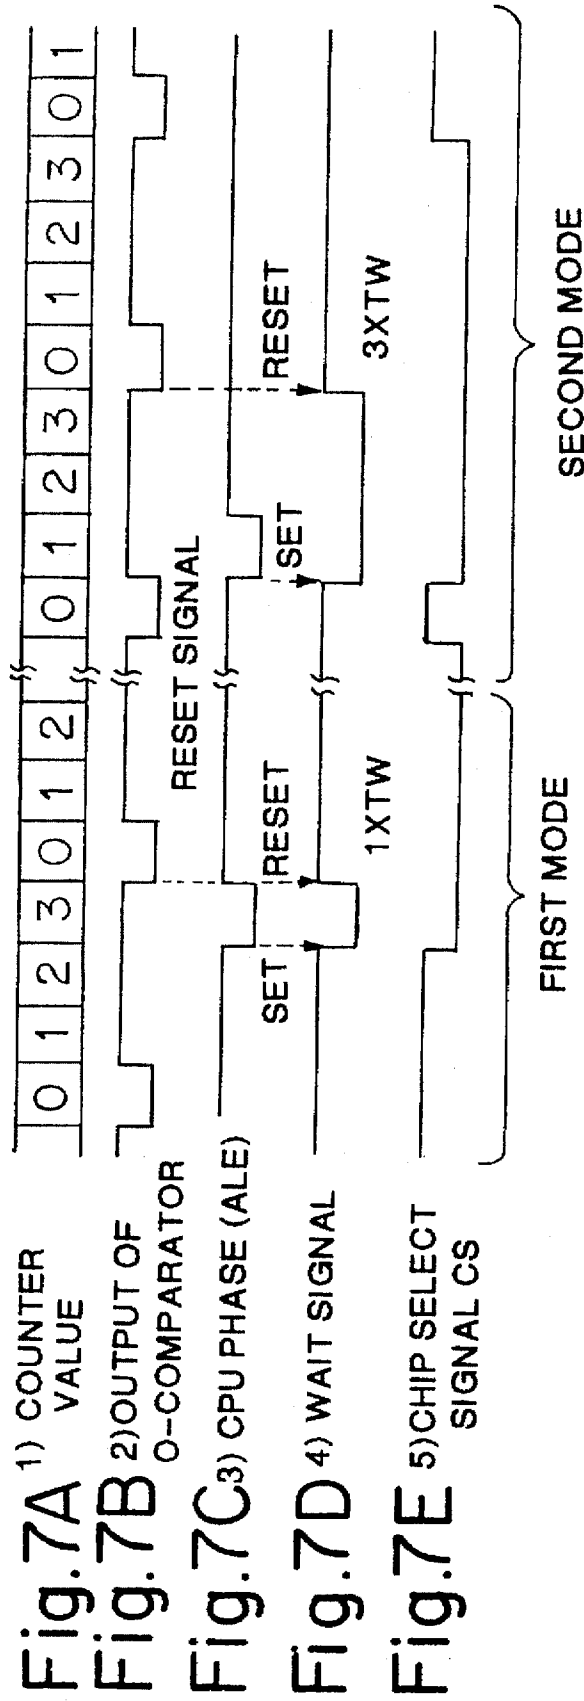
Fig.7A 1) COUNTER VALUE
Fig.7B 2)OUTPUT OF 0-COMPARATOR
Fig.7C 3) CPU PHASE (ALE)
Fig.7D 4) WAIT SIGNAL
Fig.7E 5)CHIP SELECT SIGNAL CS

| 0 | 1 | 2 | 3 | 0 | 1 | 2 | 0 | 1 | 2 | 3 | 0 | 1 | 2 | 3 | 0 | 1 |
|---|---|---|---|---|---|---|---|---|---|---|---|---|---|---|---|---|

RESET SIGNAL

SET

RESET

1XTW

SET

RESET

3XTW

FIRST MODE

SECOND MODE